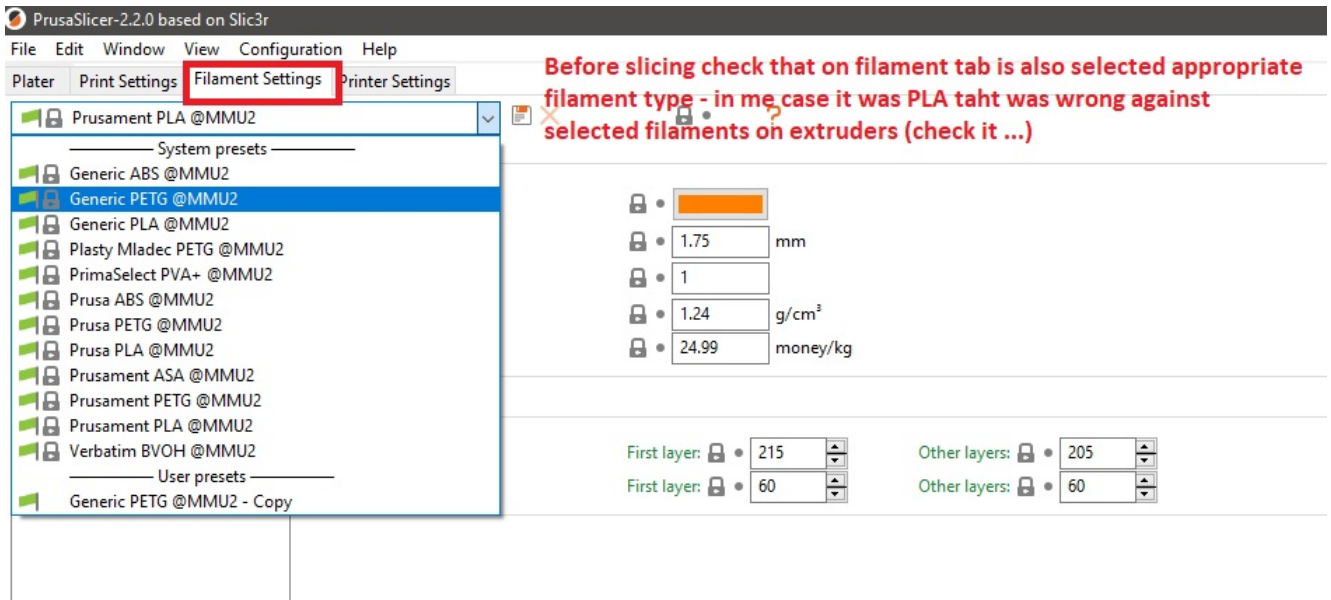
PrusaSlicer-2.2.0 based on Slic3r

File Edit Window View Configuration Help

Plater Print Settings Filament Settings Printer Settings

Before slicing check that on filament tab is also selected appropriate filament type - in me case it was PLA taht was wrong against selected filaments on extruders (check it ...)

Prusament PLA @MMU2

System presets
Generic ABS @MMU2
Generic PETG @MMU2
Generic PLA @MMU2
Plasty Mladec PETG @MMU2
PrimaSelect PVA+ @MMU2
Prusa ABS @MMU2
Prusa PETG @MMU2
Prusa PLA @MMU2
Prusament ASA @MMU2
Prusament PETG @MMU2
Prusament PLA @MMU2
Verbatim BVOH @MMU2
User presets
Generic PETG @MMU2 - Copy

?

1.75 mm
1
1.24 g/cm$^3$
24.99 money/kg

First layer: 215 Other layers: 205
First layer: 60 Other layers: 60